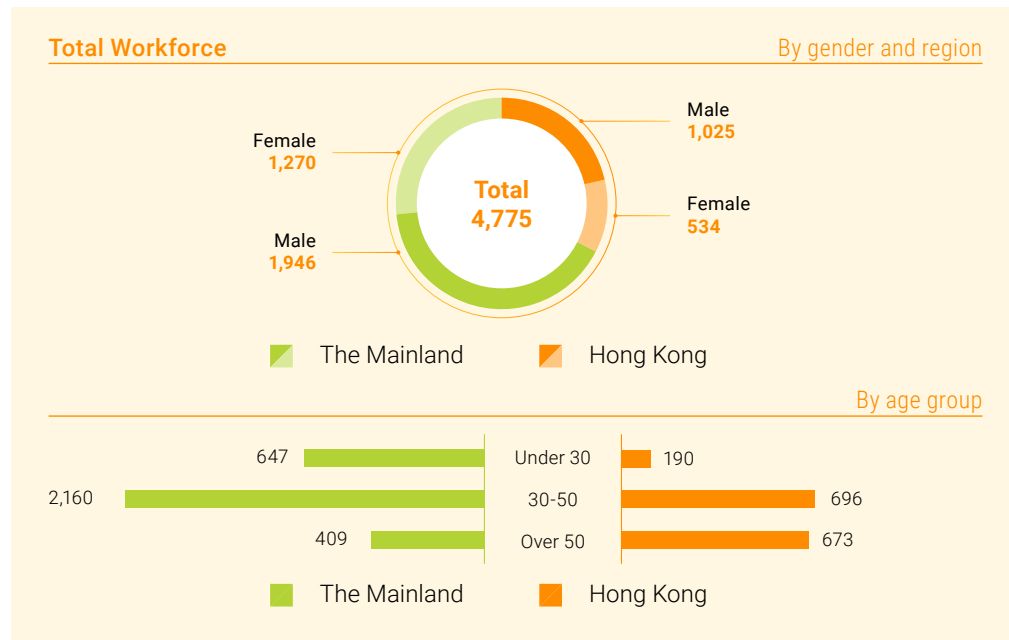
Total Workforce

By gender and region

Female
1,270

Male
1,946

Total
4,775

Male
1,025

Female
534

The Mainland

Hong Kong

By age group

| 647 | Under 30 | 190 |
|---|---|---|
| 2,160 | 30-50 | 696 |
| 409 | Over 50 | 673 |

The Mainland

Hong Kong